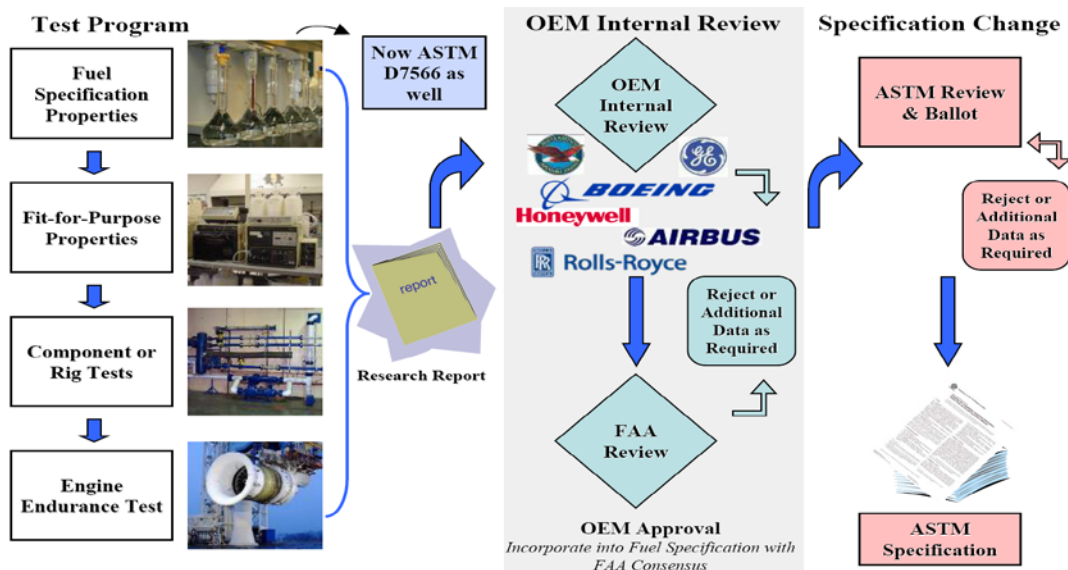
Test Program

Fuel Specification Properties

Fit-for-Purpose Properties

Component or Rig Tests

Engine Endurance Test

Now ASTM D7566 as well

report

Research Report

OEM Internal Review

OEM Internal Review

GE

BOEING

Honeywell

AIRBUS

Rolls-Royce

Reject or Additional Data as Required

FAA Review

OEM Approval

Incorporate into Fuel Specification with FAA Consensus

Specification Change

ASTM Review & Ballot

Reject or Additional Data as Required

ASTM Specification